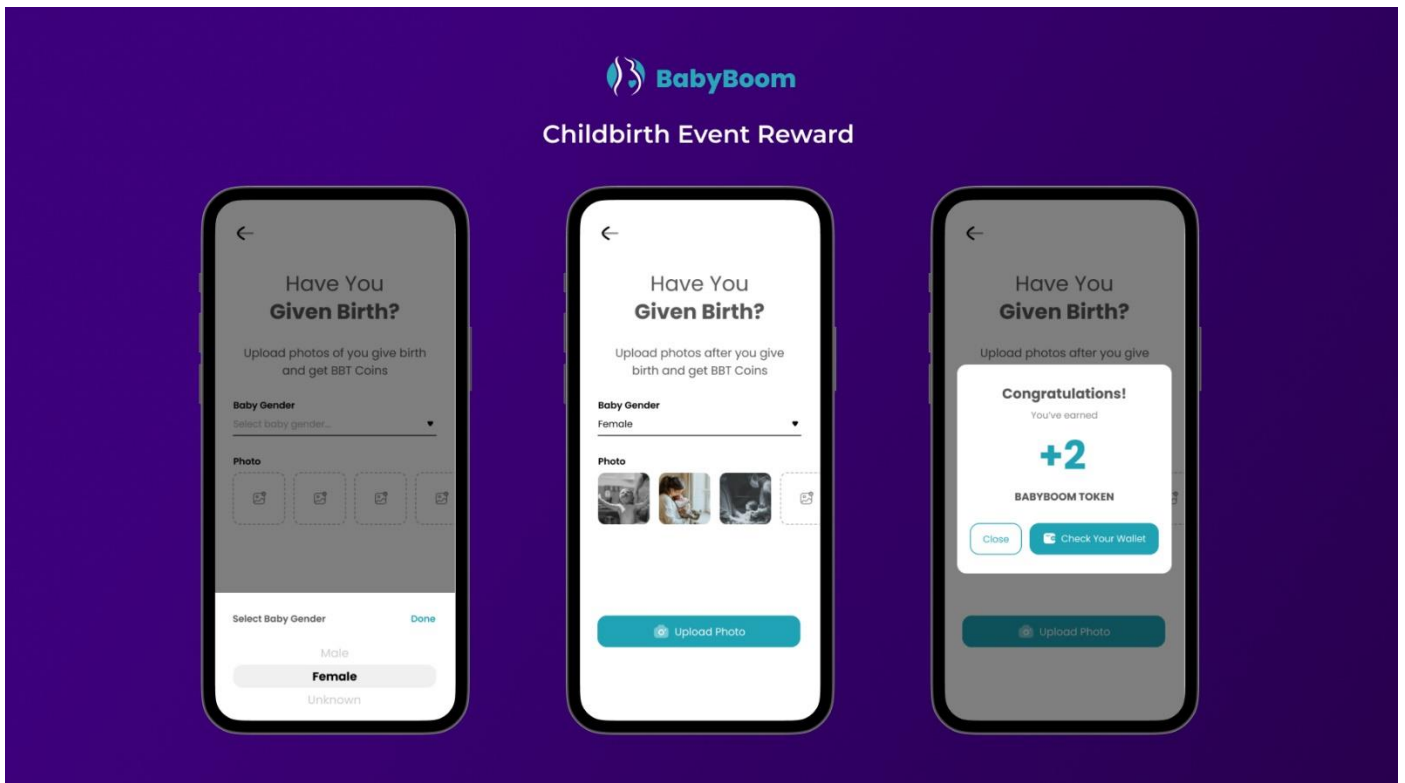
BabyBoom

Childbirth Event Reward

←

Have You
Given Birth?

Upload photos of you give birth and get BBT Coins

Baby Gender

Select baby gender...

Photo

Select Baby Gender

Done

Male

Female

Unknown

←

Have You
Given Birth?

Upload photos after you give birth and get BBT Coins

Baby Gender

Female

Photo

Upload Photo

←

Have You
Given Birth?

Upload photos after you give

Congratulations!

You've earned

+2

BABYBOOM TOKEN

Close

Check Your Wallet

Upload Photo